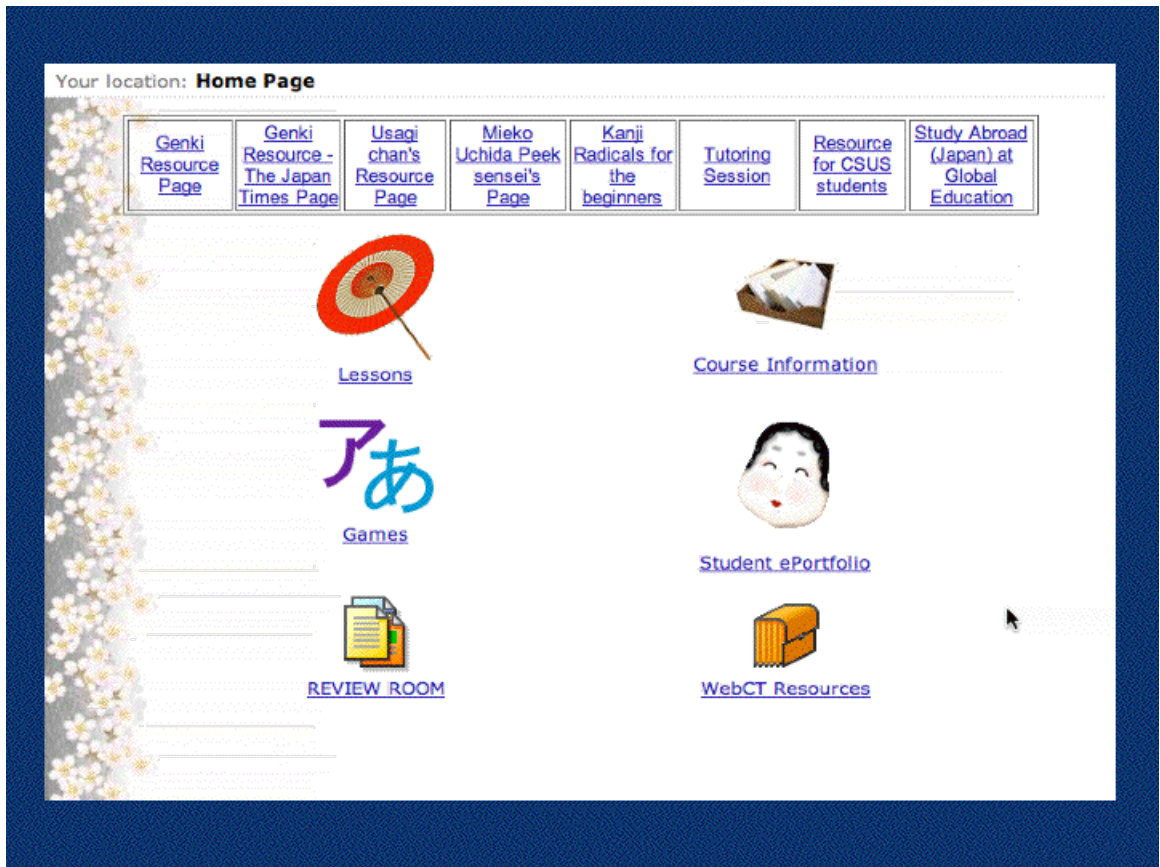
Your location: **Home Page**

| Genki Resource Page | Genki Resource - The Japan Times Page | Usagi chan's Resource Page | Mieko Uchida Peek sensei's Page | Kanji Radicals for the beginners | Tutoring Session | Resource for CSUS students | Study Abroad (Japan) at Global Education |
|---|---|---|---|---|---|---|---|

Lessons

Course Information

アあ

Games

Student ePortfolio

REVIEW ROOM

WebCT Resources